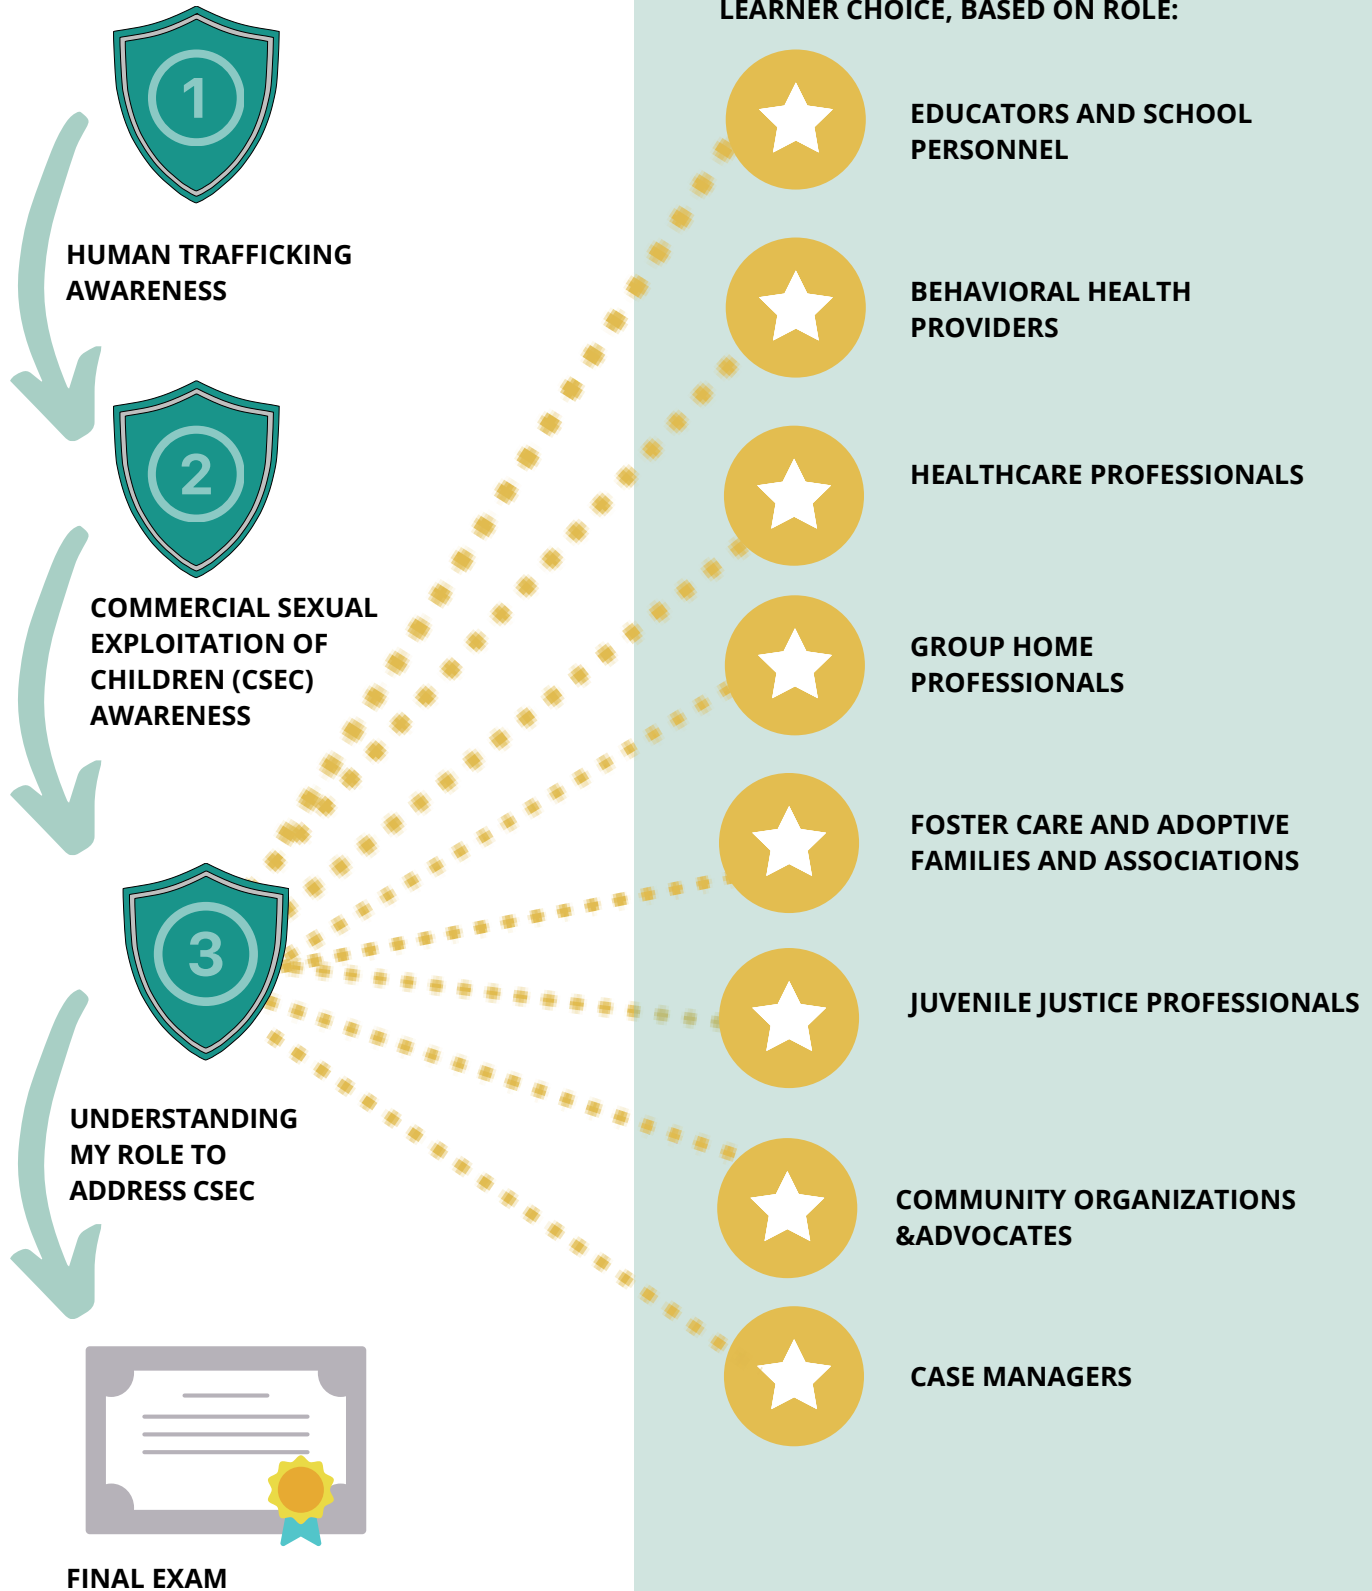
1

HUMAN TRAFFICKING AWARENESS

2

COMMERCIAL SEXUAL EXPLOITATION OF CHILDREN (CSEC) AWARENESS

3

UNDERSTANDING MY ROLE TO ADDRESS CSEC

FINAL EXAM

LEARNER CHOICE, BASED ON ROLE:

EDUCATORS AND SCHOOL PERSONNEL

BEHAVIORAL HEALTH PROVIDERS

HEALTHCARE PROFESSIONALS

GROUP HOME PROFESSIONALS

FOSTER CARE AND ADOPTIVE FAMILIES AND ASSOCIATIONS

JUVENILE JUSTICE PROFESSIONALS

COMMUNITY ORGANIZATIONS &ADVOCATES

CASE MANAGERS